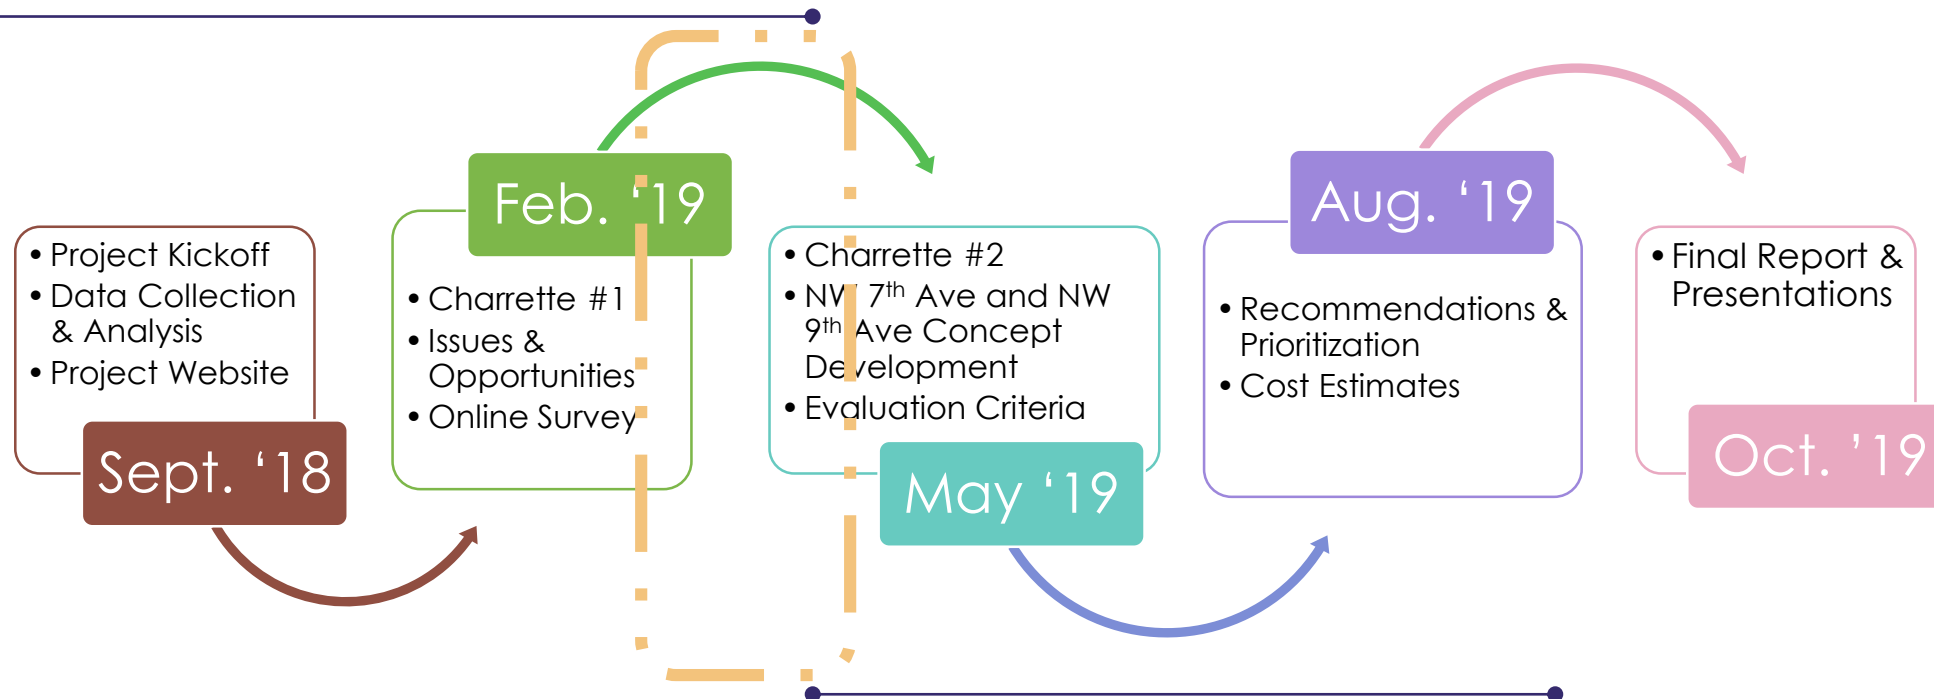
- Project Kickoff
- Data Collection & Analysis
- Project Website

Sept. '18

Feb. '19

- Charrette #1
- Issues & Opportunities
- Online Survey

- Charrette #2
- NW 7$^{th}$ Ave and NW 9$^{th}$ Ave Concept Development
- Evaluation Criteria

May '19

Aug. '19

- Recommendations & Prioritization
- Cost Estimates

- Final Report & Presentations

Oct. '19